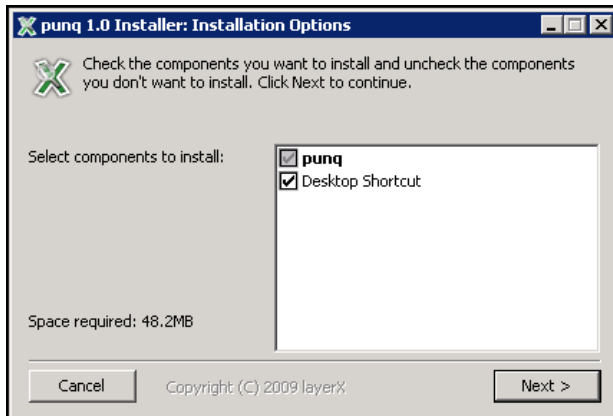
punq 1.0 Installer: Installation Options

Check the components you want to install and uncheck the components you don't want to install. Click Next to continue.

Select components to install:

punq
Desktop Shortcut

Space required: 48.2MB

Cancel

Copyright (C) 2009 layerX

Next >